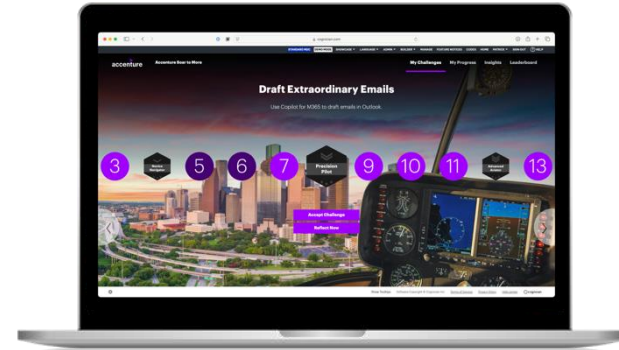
accenture Accenture Soar to More

My Challenges My Progress Insights Leaderboard

Draft Extraordinary Emails

Use Copilot for M365 to draft emails in Outlook.

3 Navigator 5 6 7 Precision Pilot 9 10 11 Advanced 13

Accept Challenge

Reflect Now